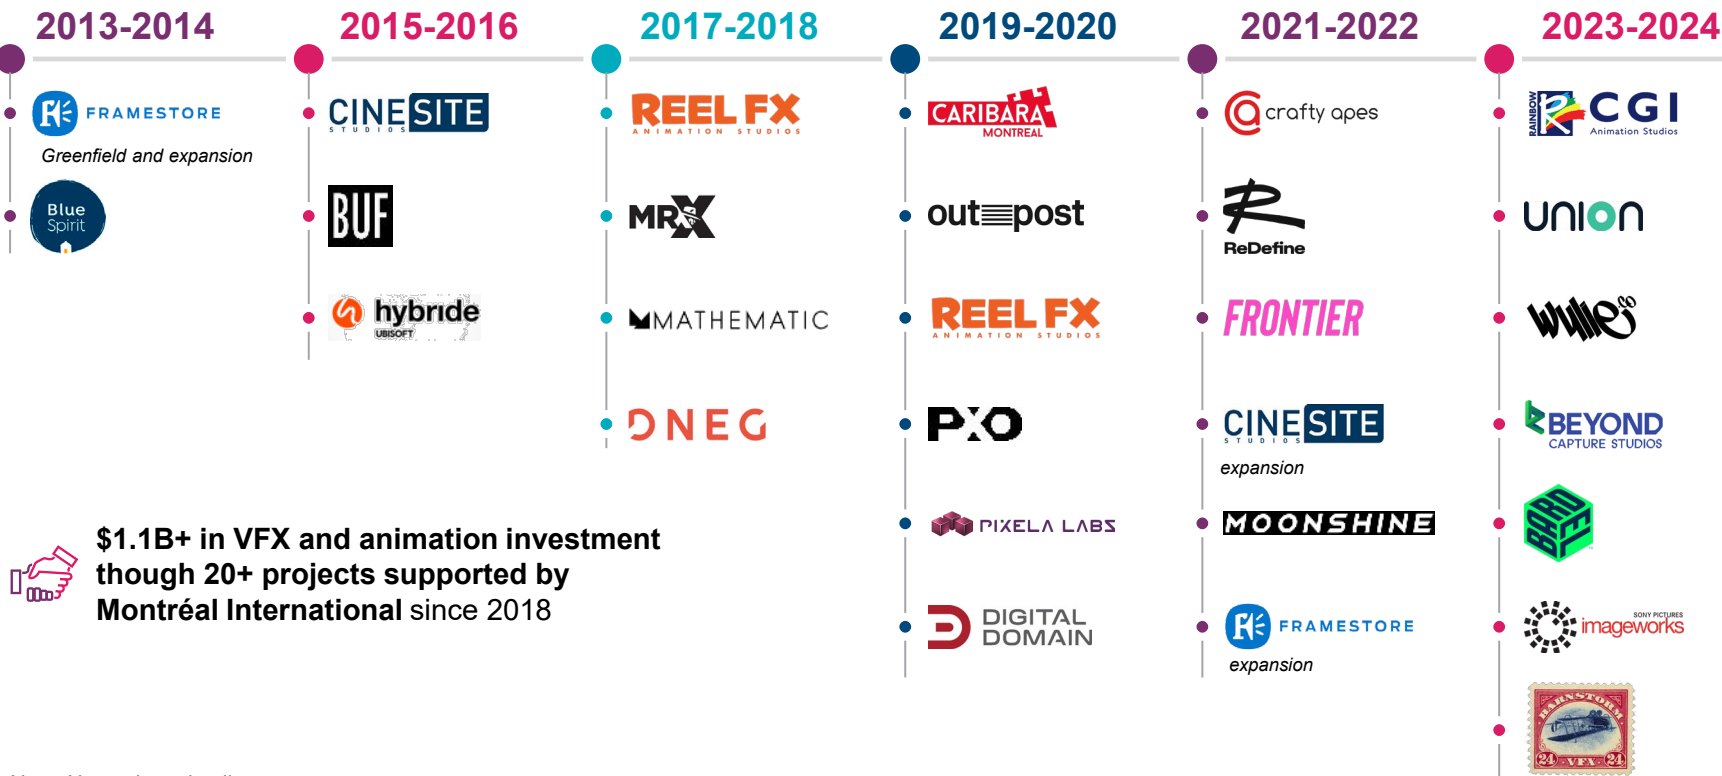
2013-2014

FRAMESTORE

Greenfield and expansion

Blue Spirit

2015-2016

CINESITE STUDIOS

BUF

hybride UBISOFT

2017-2018

REEL FX ANIMATION STUDIOS

MRX

MATHEMATIC

DNEG

2019-2020

CARIBARA MONTREAL

out≡post

REEL FX ANIMATION STUDIOS

PXO

PIXELA LABS

DIGITAL DOMAIN

2021-2022

crafty apes

ReDefine

FRONTIER

CINESITE STUDIOS

expansion

MOONSHINE

FRAMESTORE

expansion

2023-2024

RAINBOW CGI Animation Studios

union

wylie

BEYOND CAPTURE STUDIOS

BARNSTORM VFX

SONY PICTURES imageworks

24 VFX 24

$1.1B+ in VFX and animation investment though 20+ projects supported by Montréal International since 2018